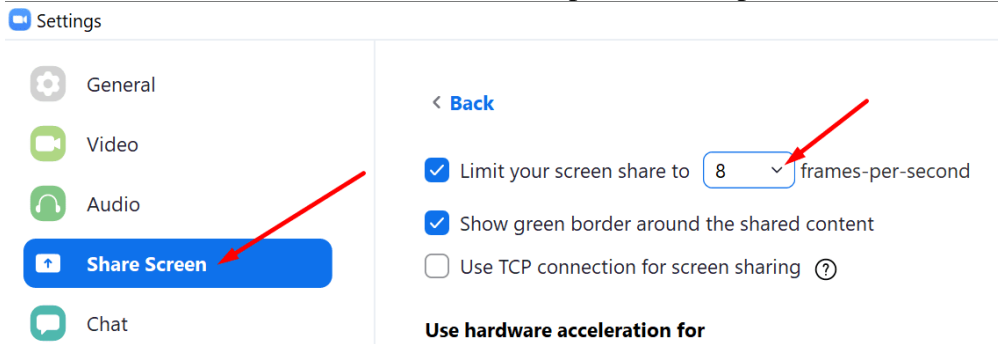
Settings

General

Video

Audio

Share Screen

Chat

< Back

Limit your screen share to 8 frames-per-second

Show green border around the shared content

Use TCP connection for screen sharing ?

Use hardware acceleration for